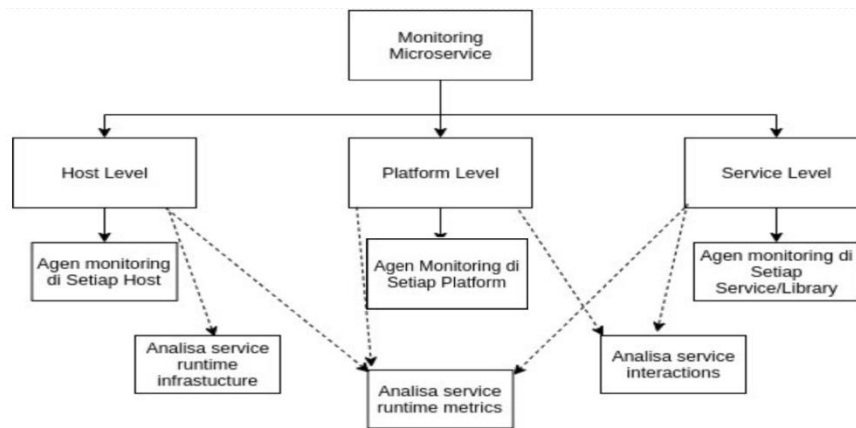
Monitoring Microservice

Host Level

Platform Level

Service Level

Agen monitoring di Setiap Host

Agen Monitoring di Setiap Platform

Agen monitoring di Setiap Service/Library

Analisa service runtime infrastucture

Analisa service runtime metrics

Analisa service interactions